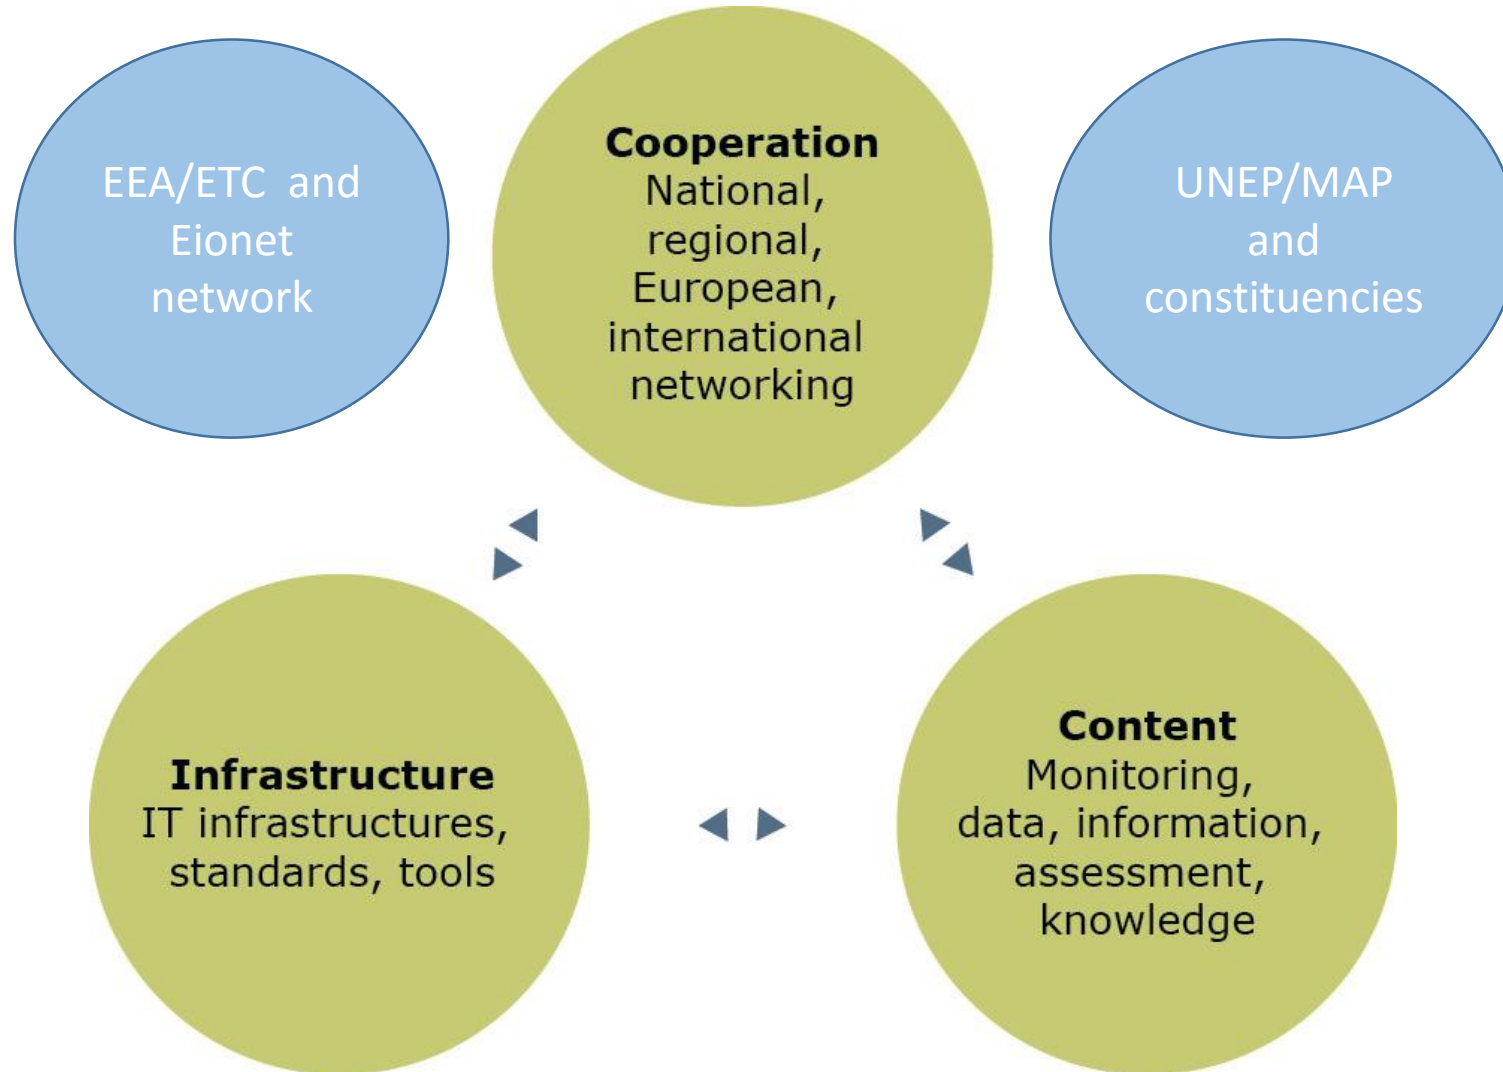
EEA/ETC and Eionet network

Cooperation
National, regional, European, international networking

UNEP/MAP and constituencies

Infrastructure
IT infrastructures, standards, tools

Content
Monitoring, data, information, assessment, knowledge